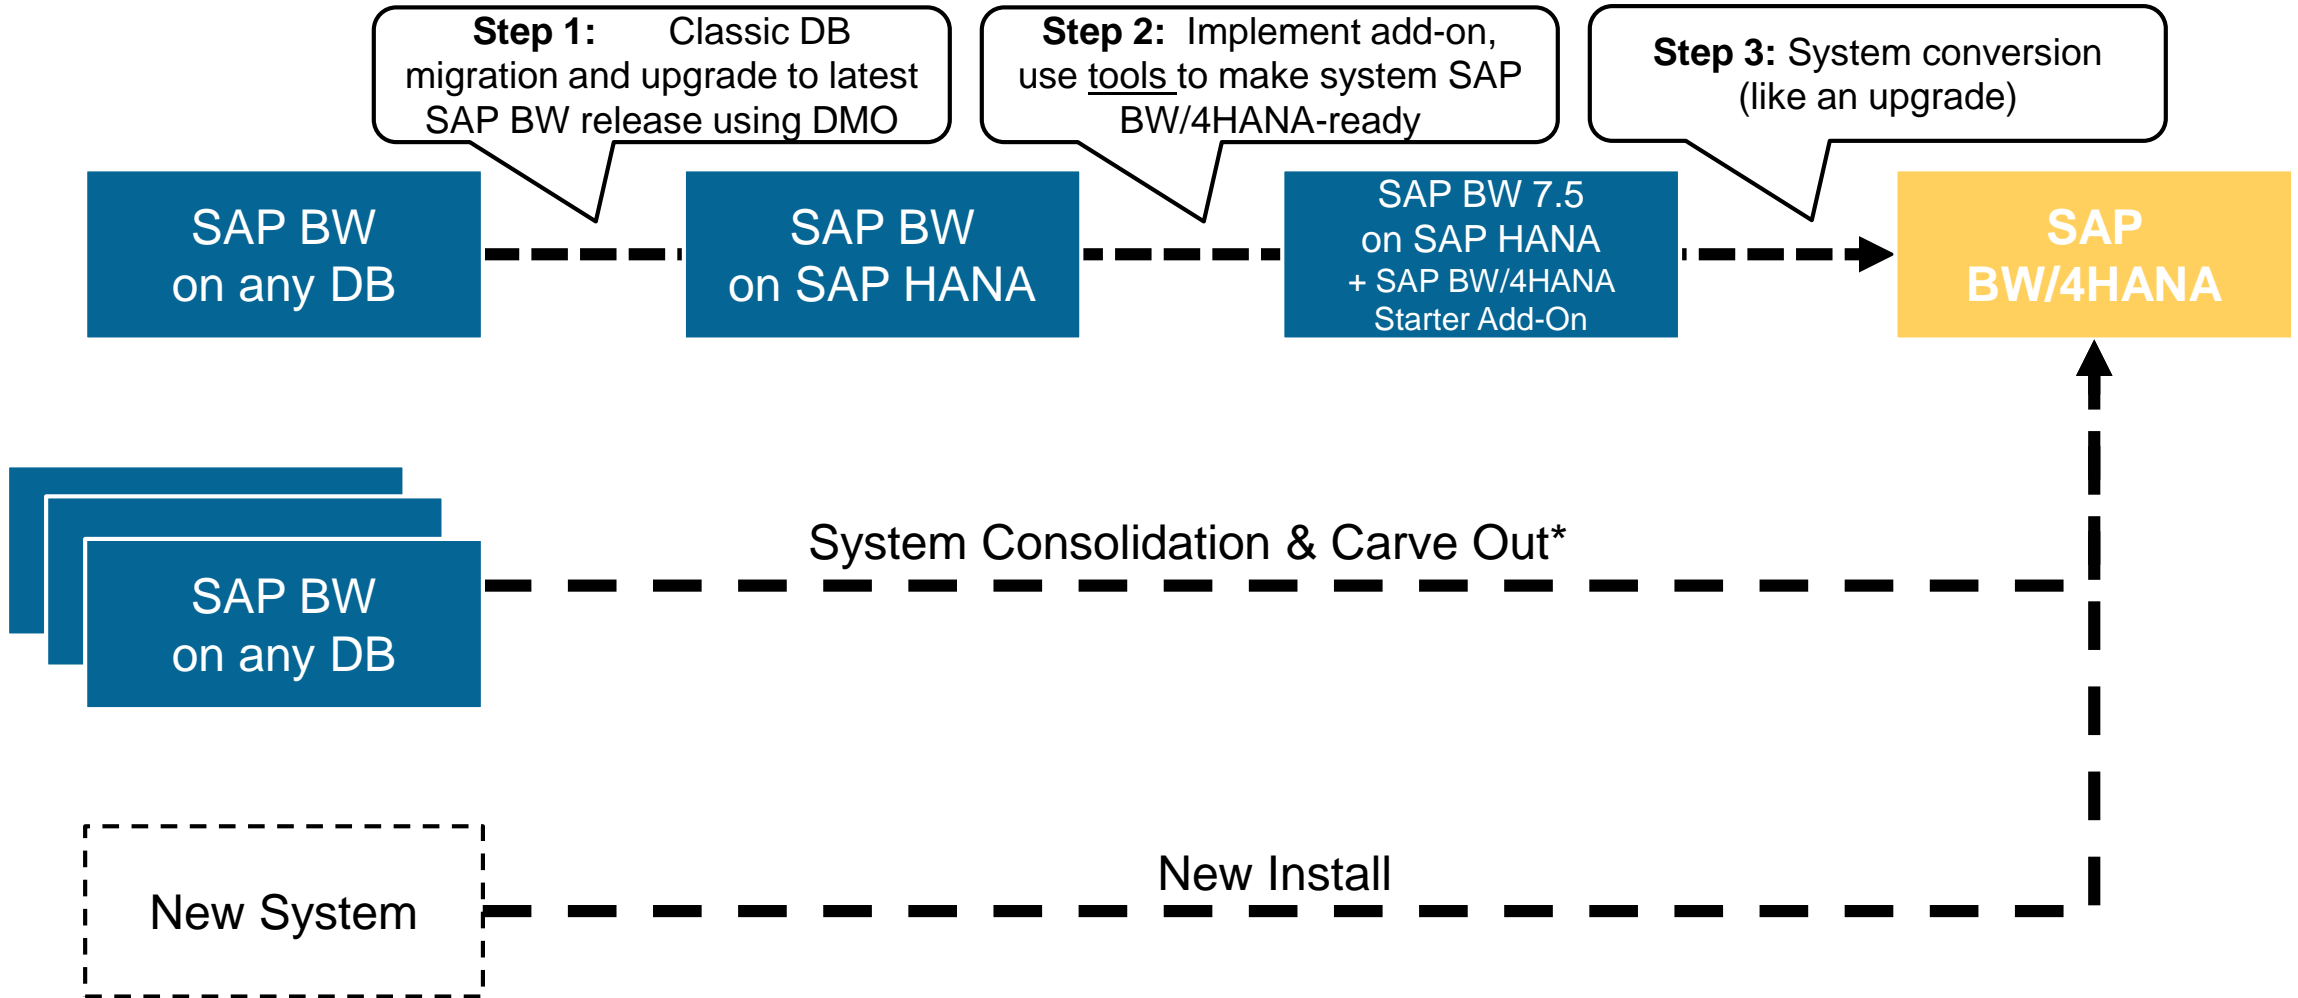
**Step 1:** Classic DB migration and upgrade to latest SAP BW release using DMO

**Step 2:** Implement add-on, use tools to make system SAP BW/4HANA-ready

**Step 3:** System conversion (like an upgrade)

SAP BW on any DB

SAP BW on SAP HANA

SAP BW 7.5 on SAP HANA + SAP BW/4HANA Starter Add-On

SAP BW/4HANA

SAP BW on any DB

System Consolidation & Carve Out*

New System

New Install